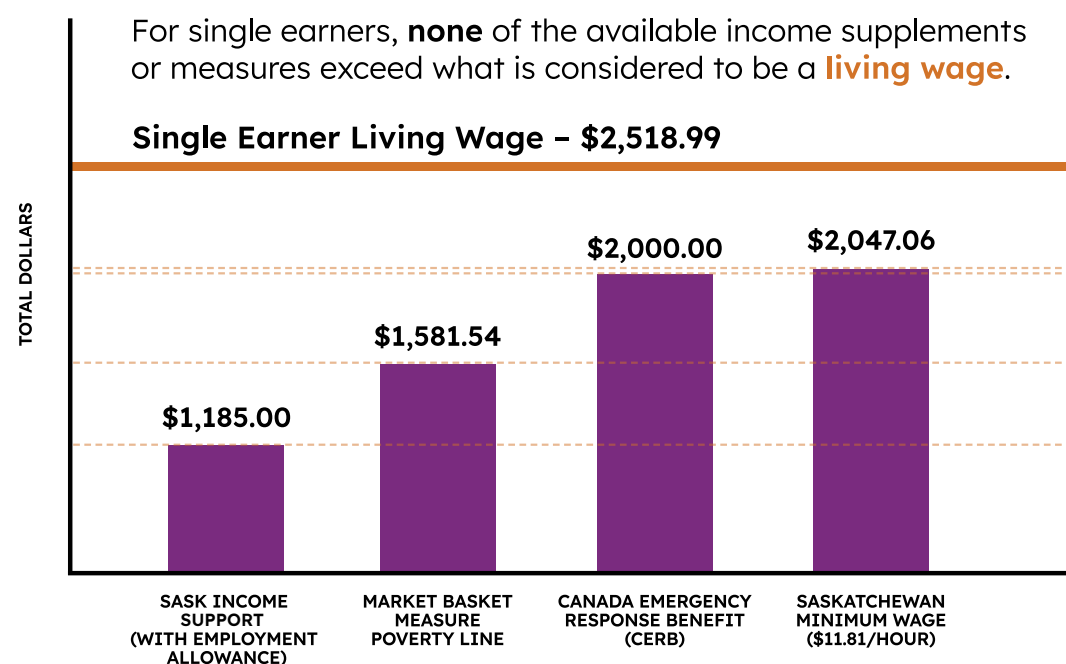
For single earners, **none** of the available income supplements or measures exceed what is considered to be a **living wage**.

**Single Earner Living Wage – $2,518.99**

TOTAL DOLLARS

$1,185.00

$1,581.54

$2,000.00

$2,047.06

SASK INCOME SUPPORT (WITH EMPLOYMENT ALLOWANCE)

MARKET BASKET MEASURE POVERTY LINE

CANADA EMERGENCY RESPONSE BENEFIT (CERB)

SASKATCHEWAN MINIMUM WAGE ($11.81/HOUR)